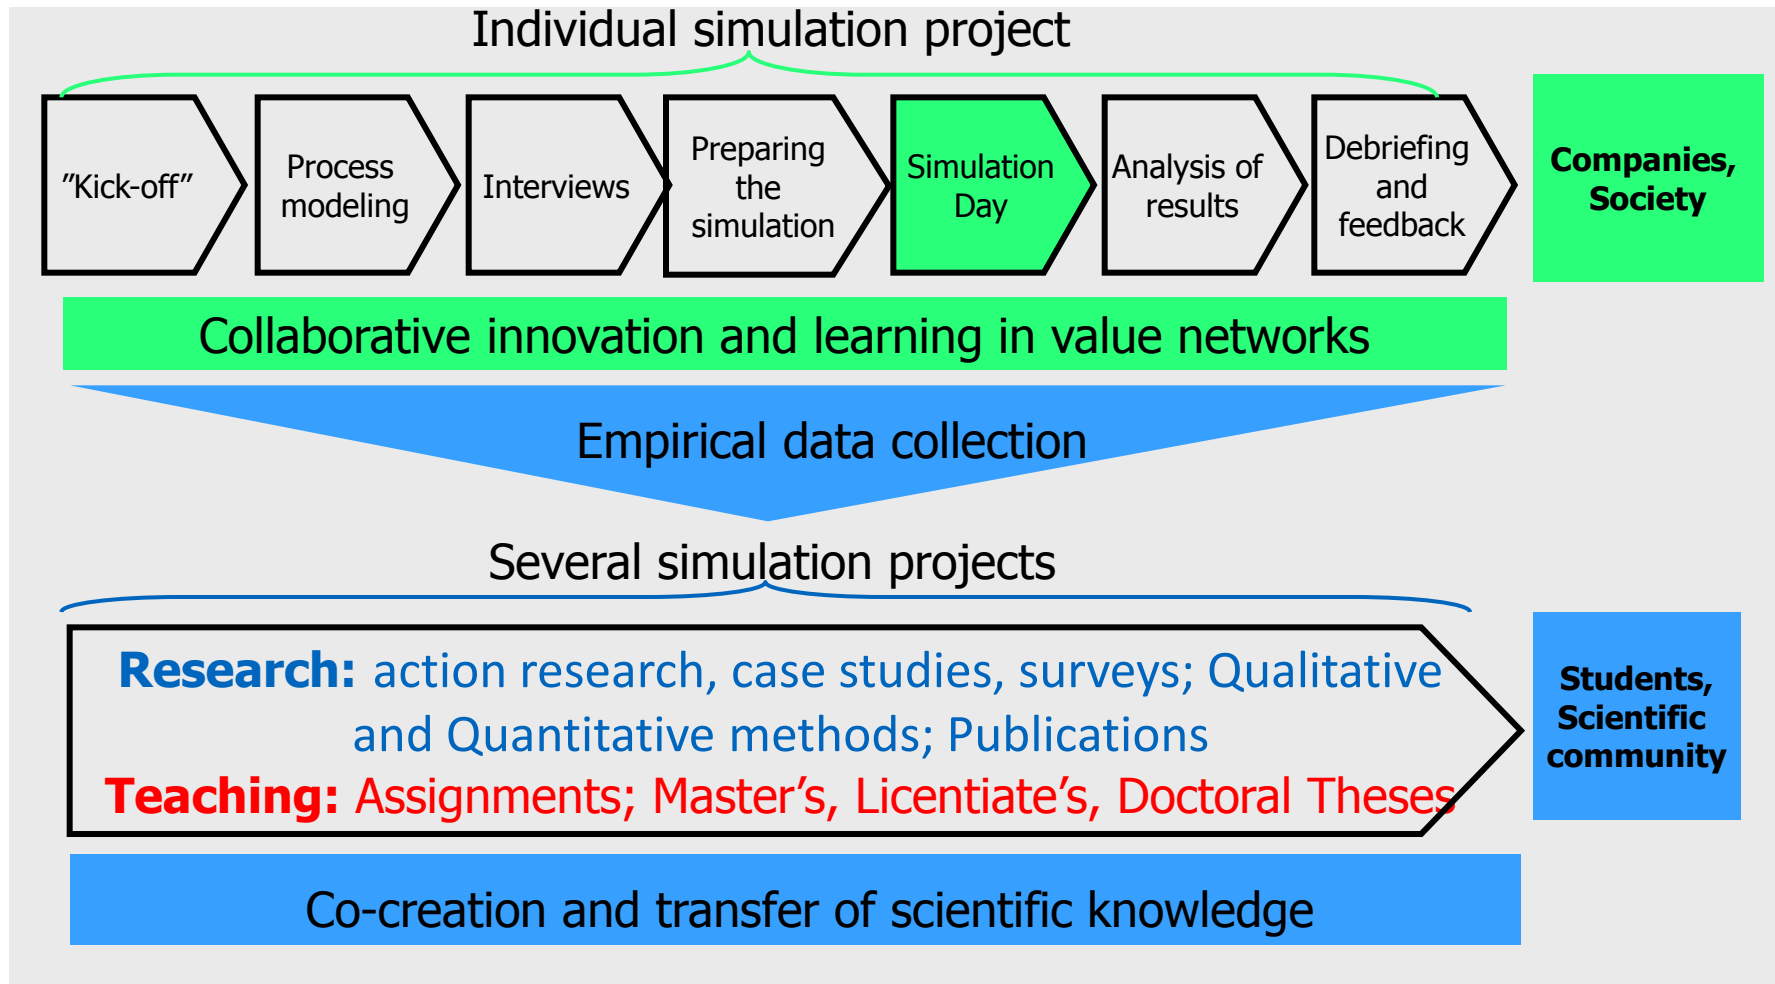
Individual simulation project

”Kick-off”

Process modeling

Interviews

Preparing the simulation

Simulation Day

Analysis of results

Debriefing and feedback

Companies, Society

Collaborative innovation and learning in value networks

Empirical data collection

Several simulation projects

Research: action research, case studies, surveys; Qualitative and Quantitative methods; Publications

Teaching: Assignments; Master’s, Licentiate’s, Doctoral Theses

Students, Scientific community

Co-creation and transfer of scientific knowledge